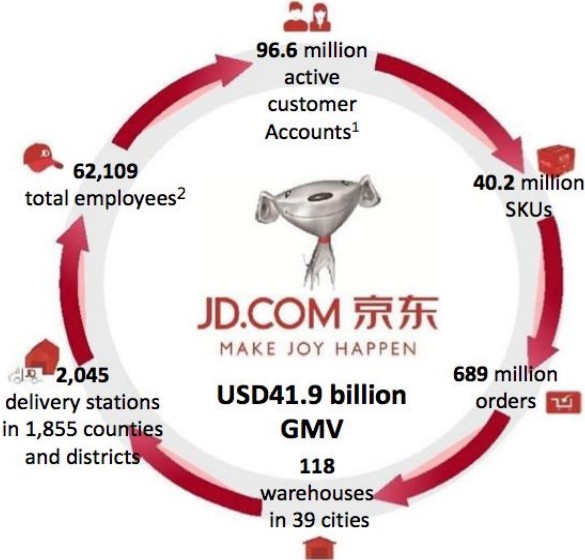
96.6 million active customer Accounts$^1$

40.2 million SKUs

689 million orders

118 warehouses in 39 cities

2,045 delivery stations in 1,855 counties and districts

62,109 total employees$^2$

JD.COM 京东
MAKE JOY HAPPEN

USD41.9 billion GMV